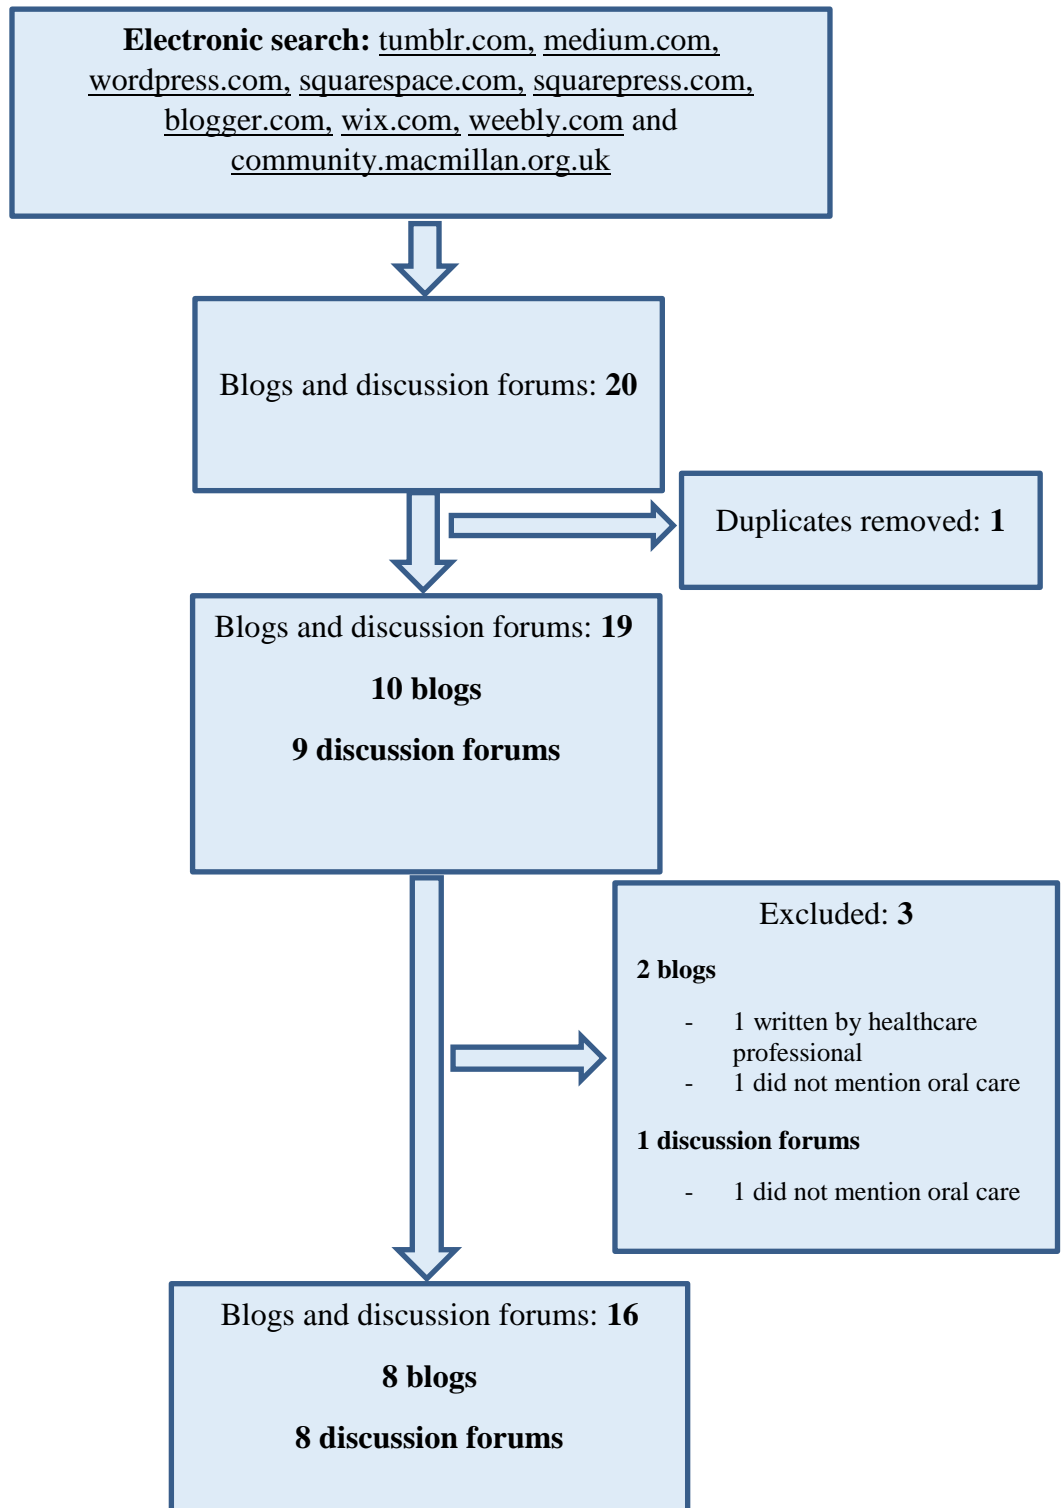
Electronic search: tumblr.com, medium.com, wordpress.com, squarespace.com, squarepress.com, blogger.com, wix.com, weebly.com and community.macmillan.org.uk

Blogs and discussion forums: 20

Duplicates removed: 1

Blogs and discussion forums: 19

10 blogs

9 discussion forums

Excluded: 3

2 blogs

- 1 written by healthcare professional
- 1 did not mention oral care

1 discussion forums

- 1 did not mention oral care

Blogs and discussion forums: 16

8 blogs

8 discussion forums